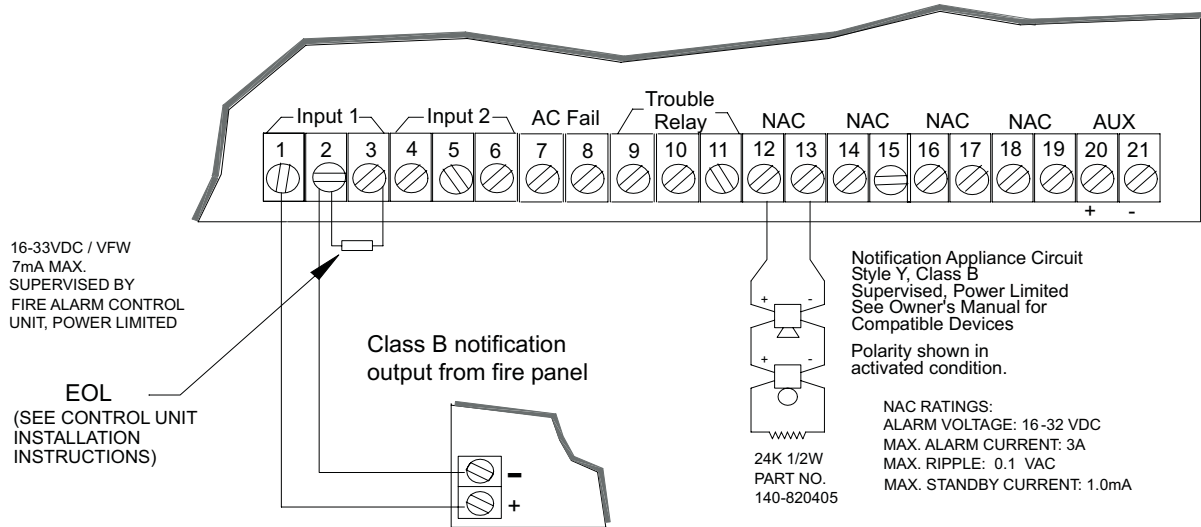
Input 1 Input 2 AC Fail Trouble Relay NAC NAC NAC NAC AUX

1 2 3 4 5 6 7 8 9 10 11 12 13 14 15 16 17 18 19 20 21

+ -

16-33VDC / VFW
7mA MAX.
SUPERVISED BY
FIRE ALARM CONTROL
UNIT, POWER LIMITED

EOL
(SEE CONTROL UNIT INSTALLATION INSTRUCTIONS)

Class B notification output from fire panel

-
+

Notification Appliance Circuit
Style Y, Class B
Supervised, Power Limited
See Owner's Manual for
Compatible Devices

Polarity shown in activated condition.

+ -
+ -

24K 1/2W
PART NO.
140-820405

NAC RATINGS:
ALARM VOLTAGE: 16 -32 VDC
MAX. ALARM CURRENT: 3A
MAX. RIPPLE: 0.1 VAC
MAX. STANDBY CURRENT: 1.0mA